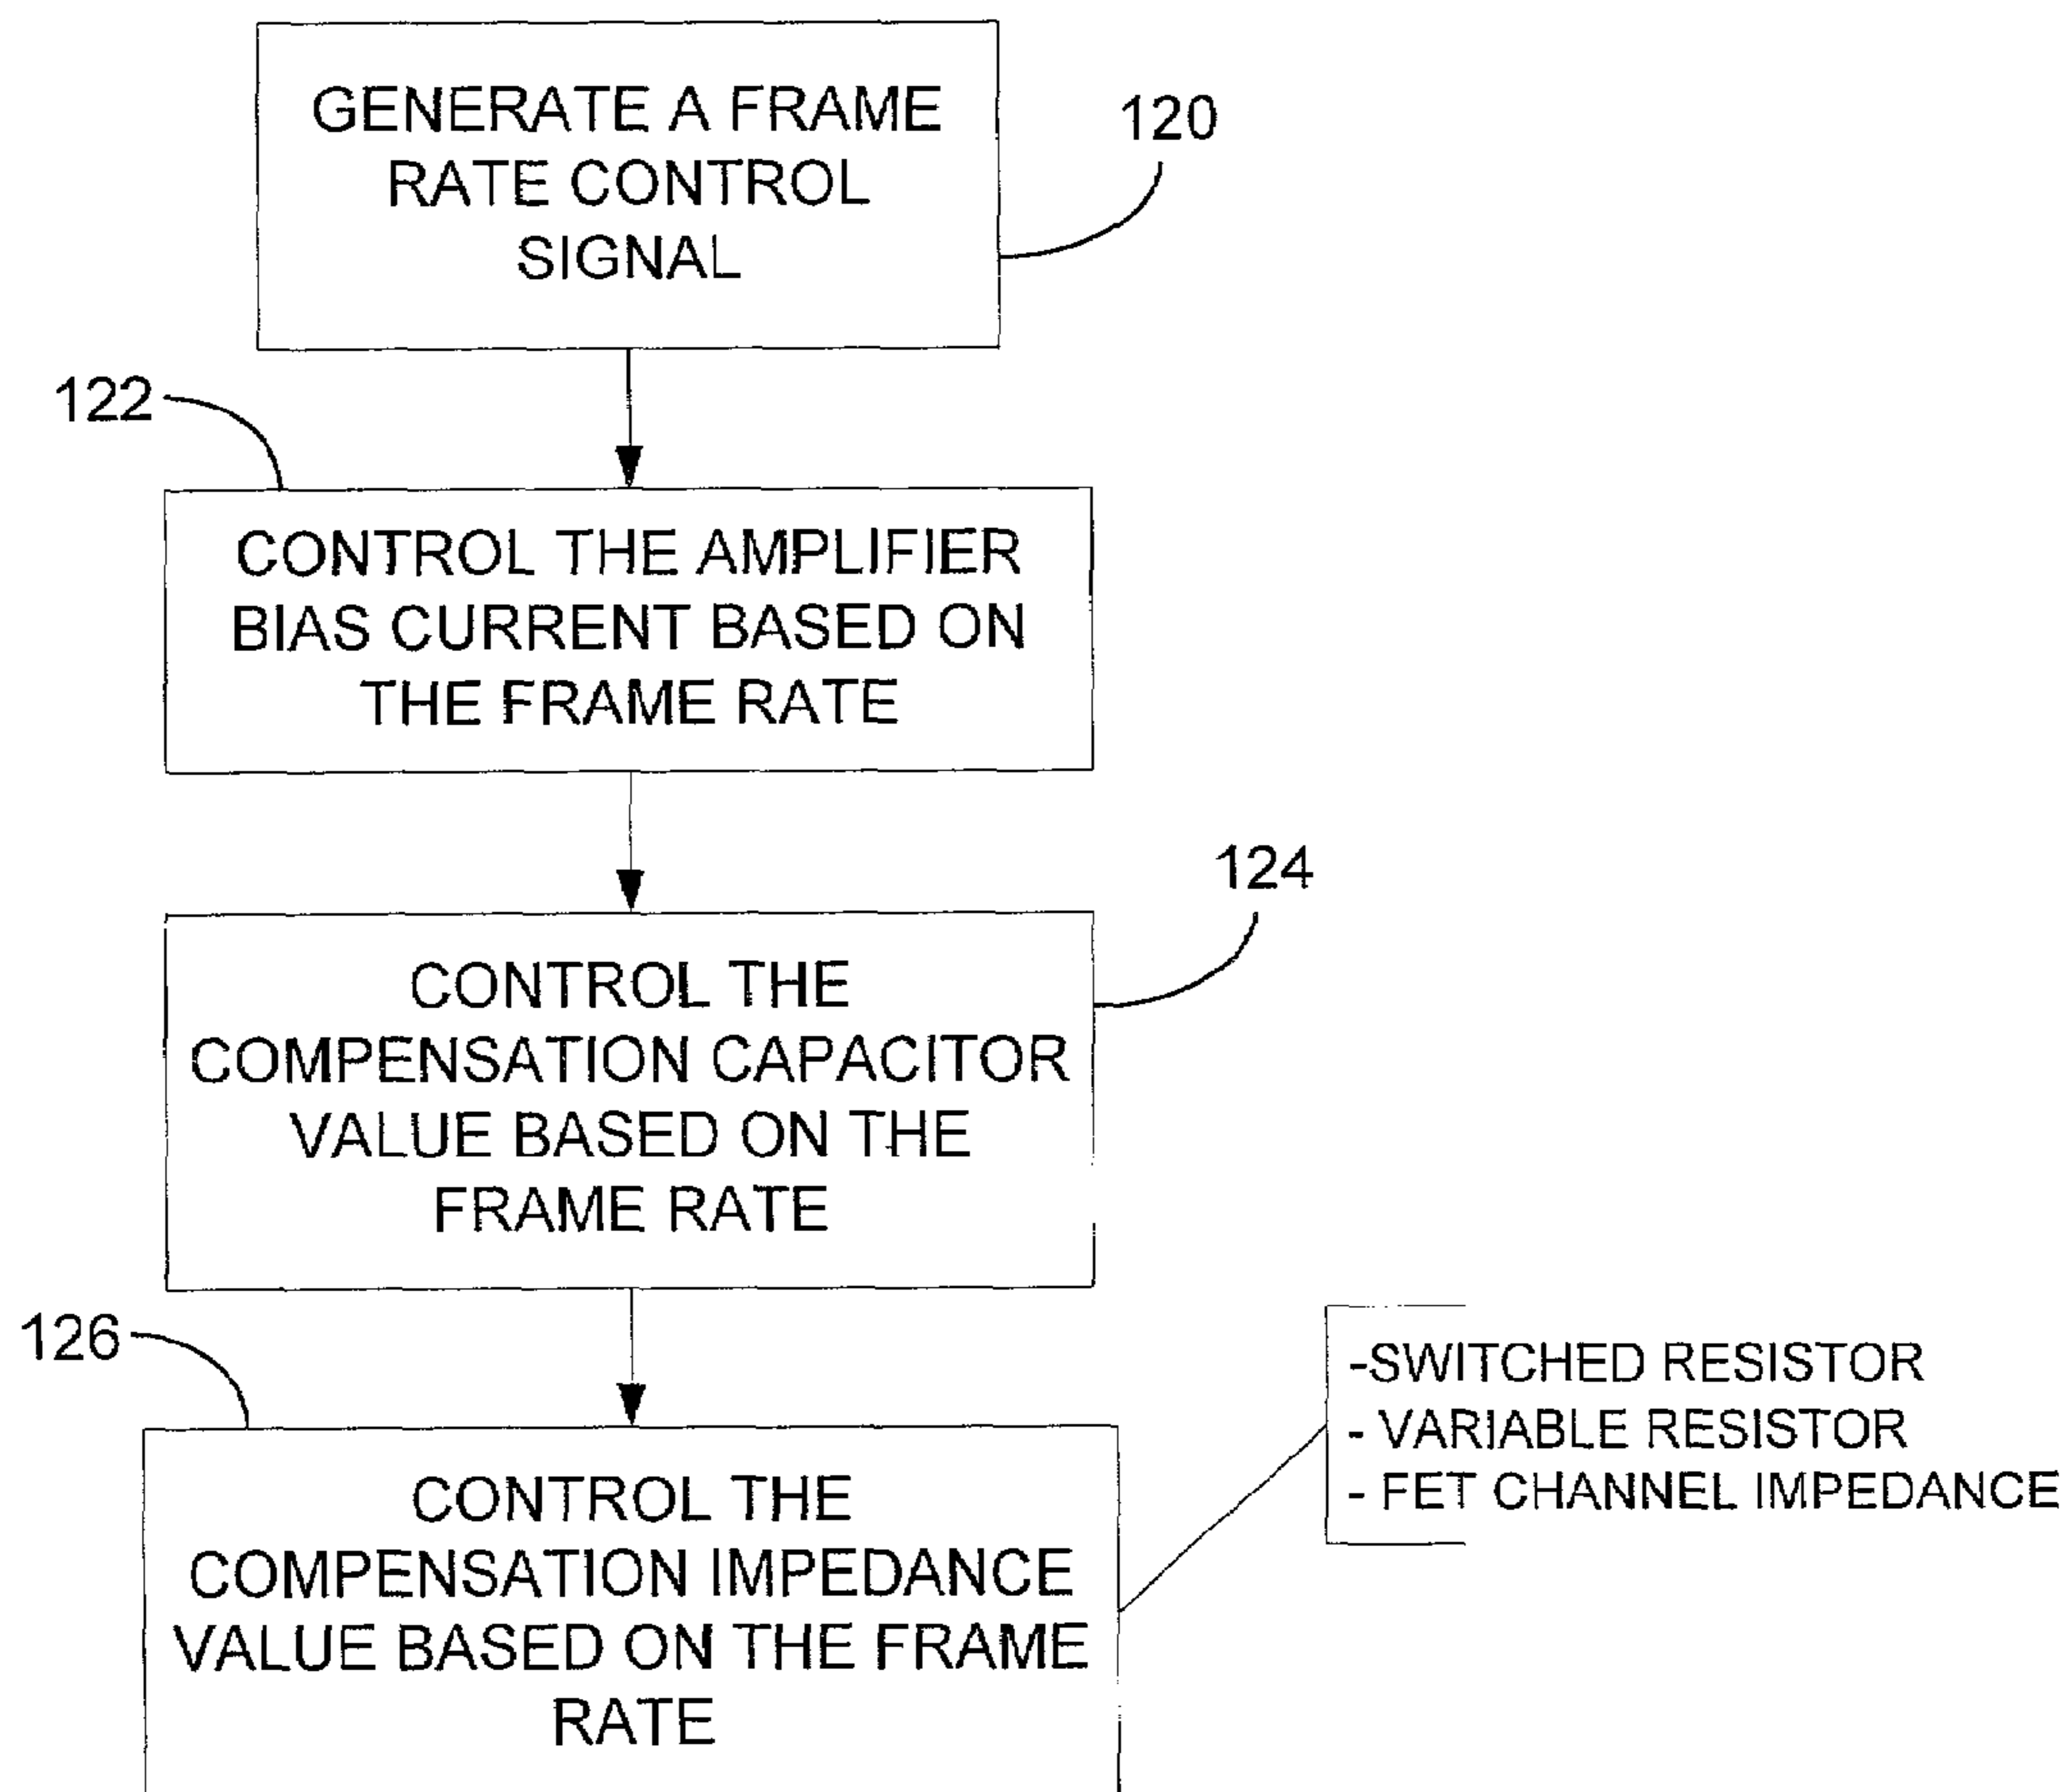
GENERATE A FRAME RATE CONTROL SIGNAL

120

122

CONTROL THE AMPLIFIER BIAS CURRENT BASED ON THE FRAME RATE

124

CONTROL THE COMPENSATION CAPACITOR VALUE BASED ON THE FRAME RATE

126

CONTROL THE COMPENSATION IMPEDANCE VALUE BASED ON THE FRAME RATE

-SWITCHED RESISTOR
- VARIABLE RESISTOR
- FET CHANNEL IMPEDANCE